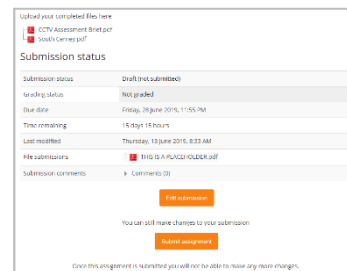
Upload your completed files here

CCTV Assessment Brief.pdf

South Cerney.pdf

Submission status

| Submission status | Draft (not submitted) |
|---|---|
| Grading status | Not graded |
| Due date | Friday, 28 June 2019, 11:55 PM |
| Time remaining | 15 days 15 hours |
| Last modified | Thursday, 13 June 2019, 8:33 AM |
| File submissions | THIS IS A PLACEHOLDER.pdf |
| Submission comments | Comments (0) |

Edit submission

You can still make changes to your submission

Submit assignment

Once this assignment is submitted you will not be able to make any more changes.